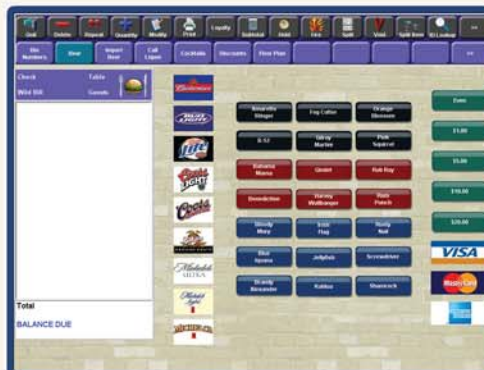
Exit Delete Repeat Quantity Modify Print Liquify Subtotal Hold Hire Split Void Split Item ID Lookup >>

No Numbers Beer Import Beer Call Liquor Cocktails Discounts Floor Plan >>

Check Table
Mike Bill Guests

Total
BALANCE DUE

Budweiser
Bud Light
Lite
Coors Light
Coors
Michelob Ultra
Michelob Light
Michelob

Amaretto Stinger
Fog Cutter
Orange Blossom
B-52
Gibby Martini
Pink Squirrel
Banana Mama
Gimlet
Rob Roy
Benedictine
Harvey Wallbanger
Rum Punch
Bloody Mary
Irish Flag
Rusty Nail
Blue Hawaii
Jellyfish
Screwdriver
Brandy Alexander
Kahlua
Shamrock

Even
$1.00
$5.00
$10.00
$20.00
VISA
MasterCard